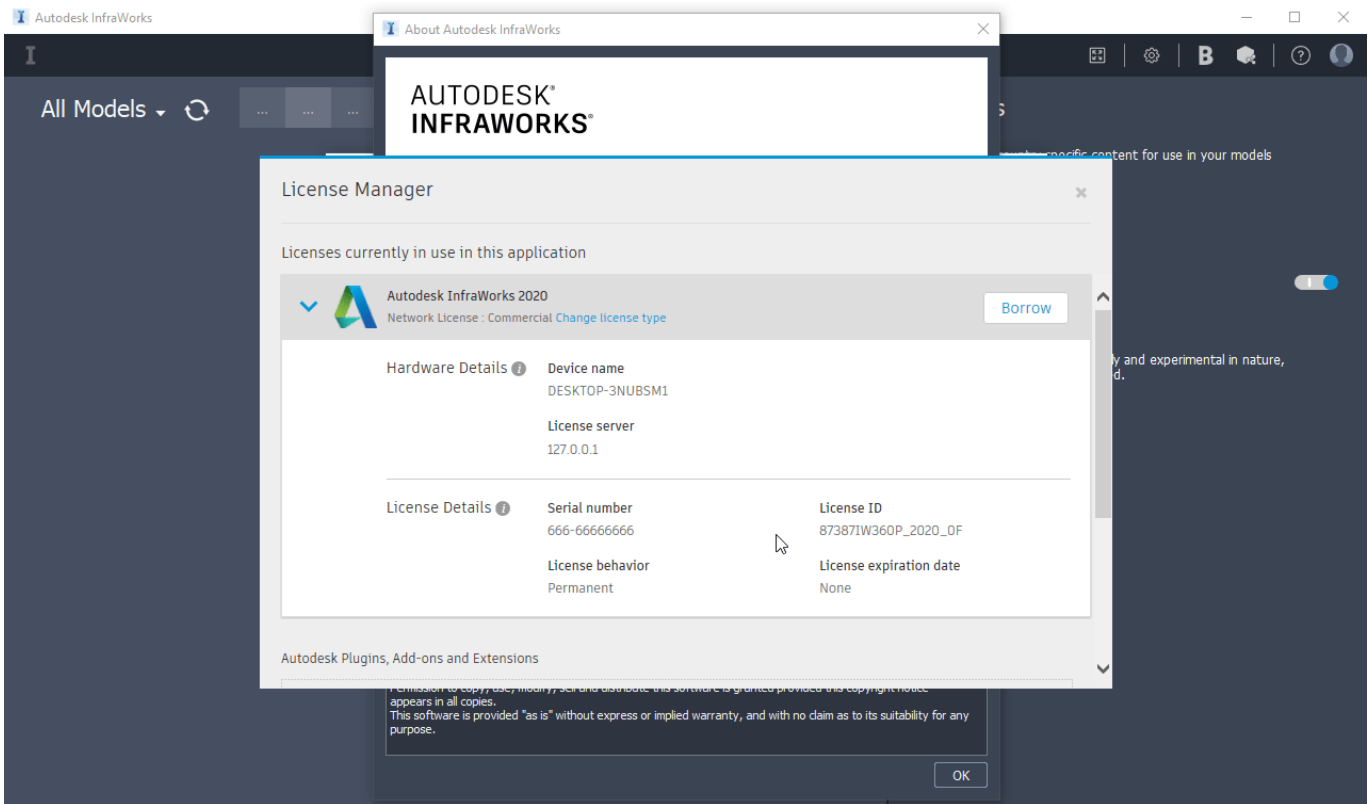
Autodesk InfraWorks

All Models

About Autodesk InfraWorks

AUTODESK®
INFRAWORKS®

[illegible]specific content for use in your models

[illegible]y and experimental in nature, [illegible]d.

License Manager

Licenses currently in use in this application

Autodesk InfraWorks 2020
Network License : Commercial Change license type

Borrow

Hardware Details

Device name
DESKTOP-3NUBSM1

License server
127.0.0.1

License Details

Serial number
666-66666666

License ID
87387IW360P_2020_0F

License behavior
Permanent

License expiration date
None

Autodesk Plugins, Add-ons and Extensions

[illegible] appears in all copies.
This software is provided "as is" without express or implied warranty, and with no claim as to its suitability for any purpose.

OK